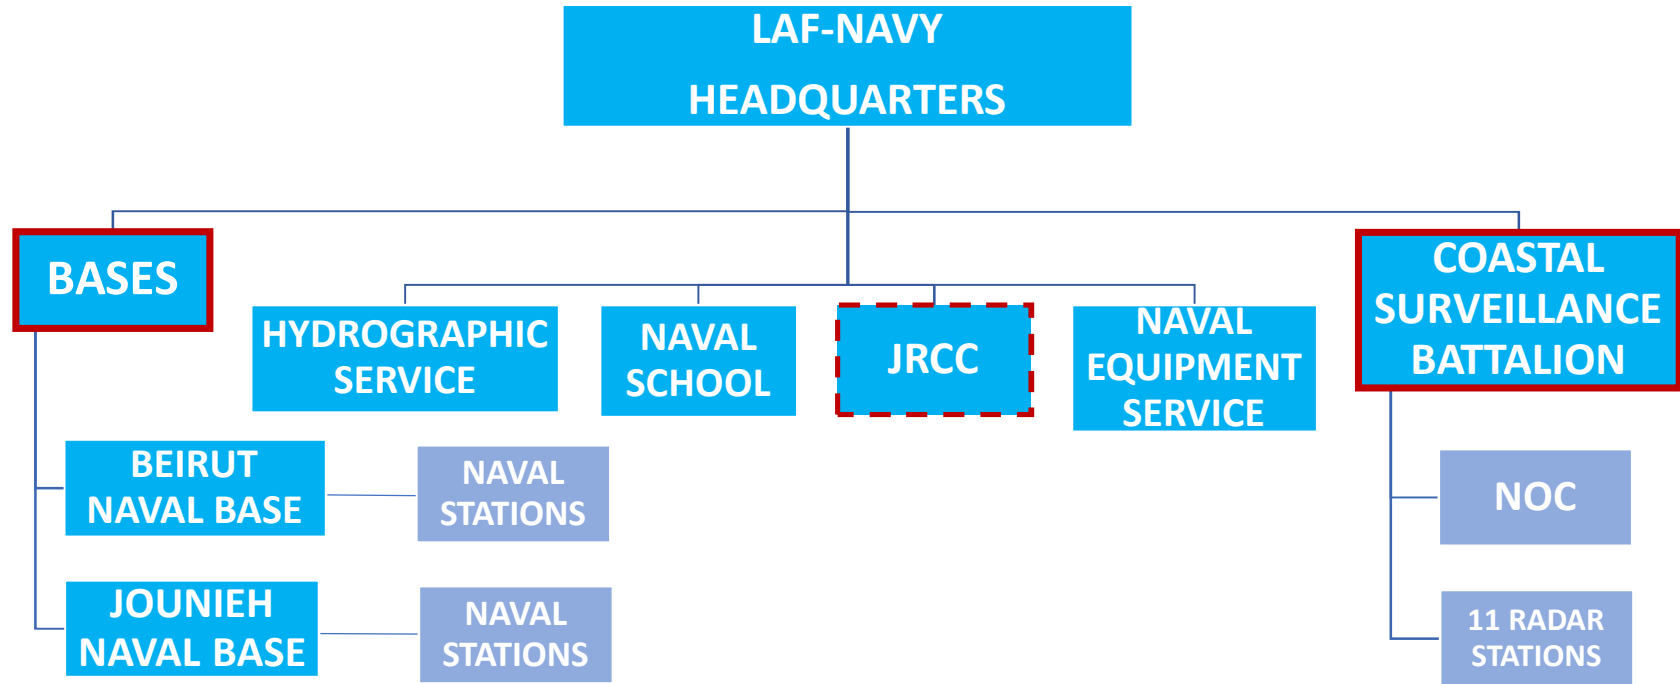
LAF-NAVY HEADQUARTERS

BASES

HYDROGRAPHIC SERVICE

NAVAL SCHOOL

JRCC

NAVAL EQUIPMENT SERVICE

COASTAL SURVEILLANCE BATTALION

BEIRUT NAVAL BASE

NAVAL STATIONS

JOUNIEH NAVAL BASE

NAVAL STATIONS

NOC

11 RADAR STATIONS